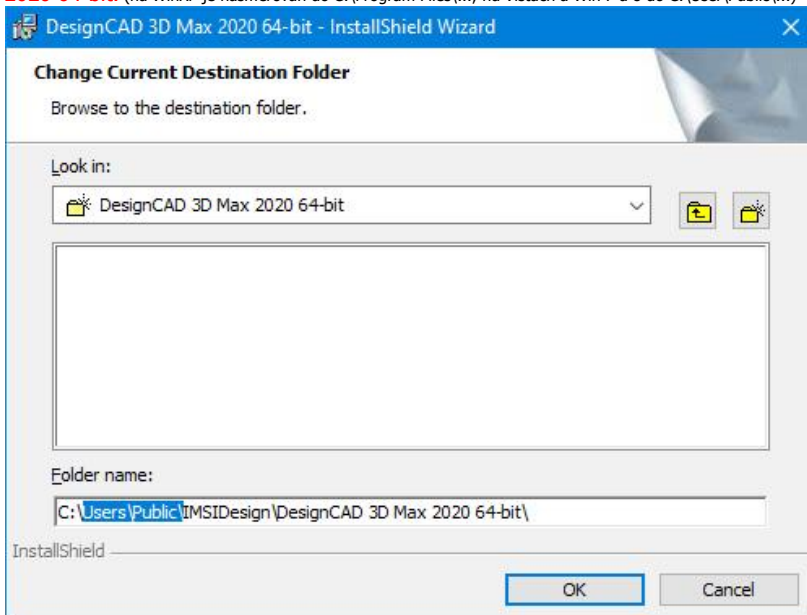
DesignCAD 3D Max 2020 64-bit - InstallShield Wizard

Change Current Destination Folder

Browse to the destination folder.

Look in:

DesignCAD 3D Max 2020 64-bit

Folder name:

C:\Users\Public\IMSIDesign\DesignCAD 3D Max 2020 64-bit\

InstallShield

OK

Cancel